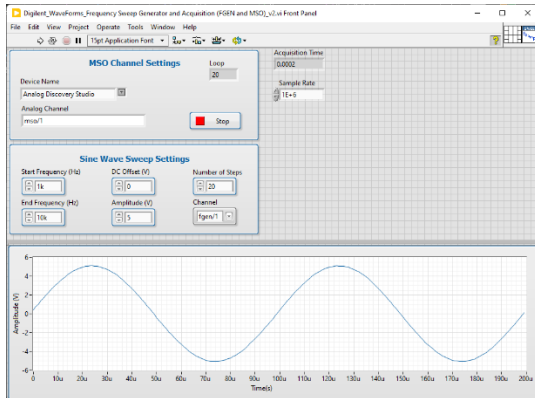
Digilent_WaveForms_Frequency Sweep Generator and Acquisition (FGEN and MSO)_v2.vi Front Panel

File Edit View Project Operate Tools Window Help

15pt Application Font

MSO Channel Settings

Device Name

Analog Discovery Studio

Analog Channel

mso/1

Loop

20

Stop

Acquisition Time

0.0002

Sample Rate

1E+6

Sine Wave Sweep Settings

Start Frequency (Hz)

1k

End Frequency (Hz)

10k

DC Offset (V)

0

Amplitude (V)

5

Number of Steps

20

Channel

fgen/1

6

4

2

0

-2

-4

-6

Amplitude (V)

0 10u 20u 30u 40u 50u 60u 70u 80u 90u 100u 110u 120u 130u 140u 150u 160u 170u 180u 190u 200u

Time(s)